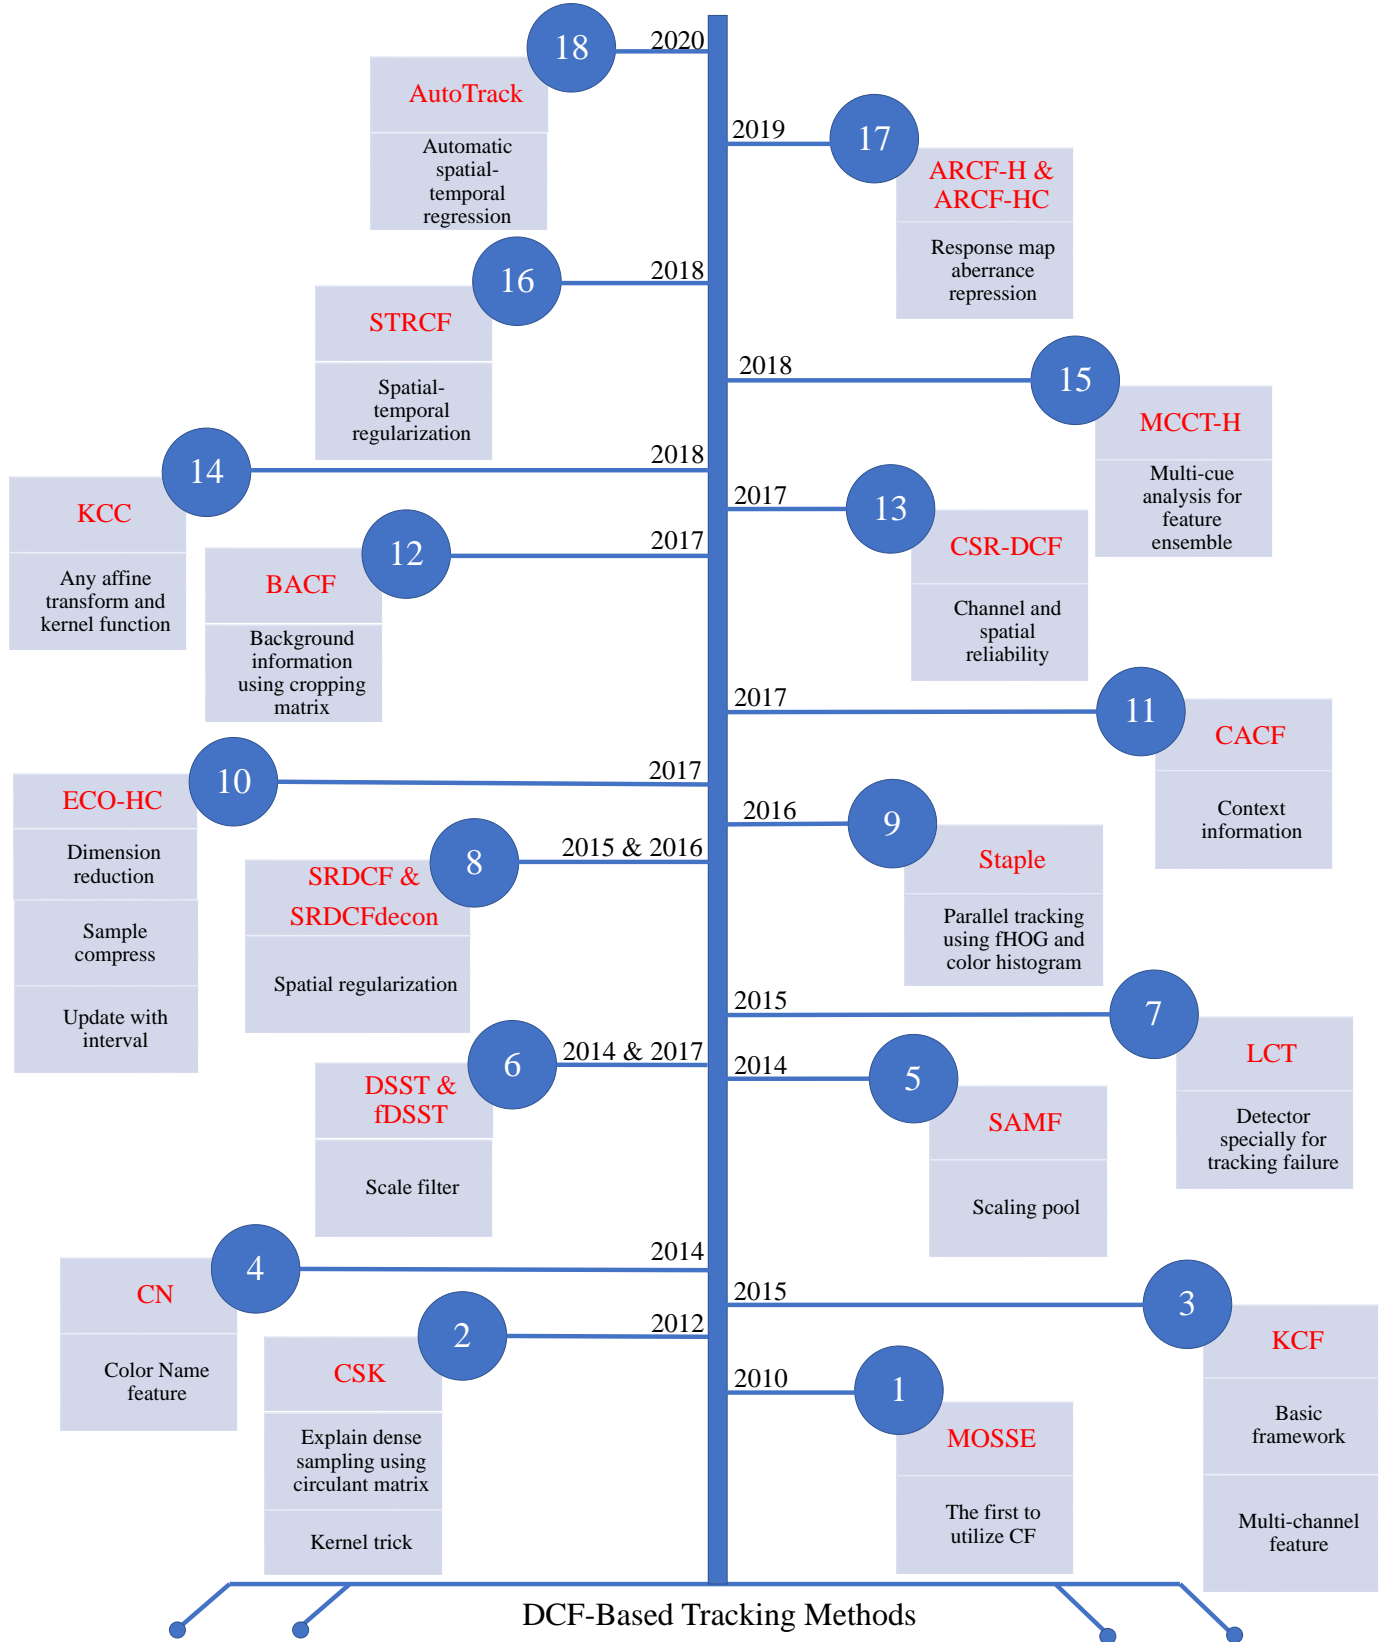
18
2020
AutoTrack
Automatic spatial-temporal regression

2019
17
ARCF-H & ARCF-HC
Response map aberrance repression

16
2018
STRCF
Spatial-temporal regularization

2018
15
MCCT-H
Multi-cue analysis for feature ensemble

14
2018
KCC
Any affine transform and kernel function

2017
13
CSR-DCF
Channel and spatial reliability

12
2017
BACF
Background information using cropping matrix

2017
11
CACF
Context information

10
2017
ECO-HC
Dimension reduction
Sample compress
Update with interval

2016
9
Staple
Parallel tracking using fHOG and color histogram

8
2015 & 2016
SRDCF & SRDCFdecon
Spatial regularization

2015
7
LCT
Detector specially for tracking failure

6
2014 & 2017
DSST & fDSST
Scale filter

2014
5
SAMF
Scaling pool

4
2014
CN
Color Name feature

2015
3
KCF
Basic framework
Multi-channel feature

2
2012
CSK
Explain dense sampling using circulant matrix
Kernel trick

2010
1
MOSSE
The first to utilize CF

DCF-Based Tracking Methods